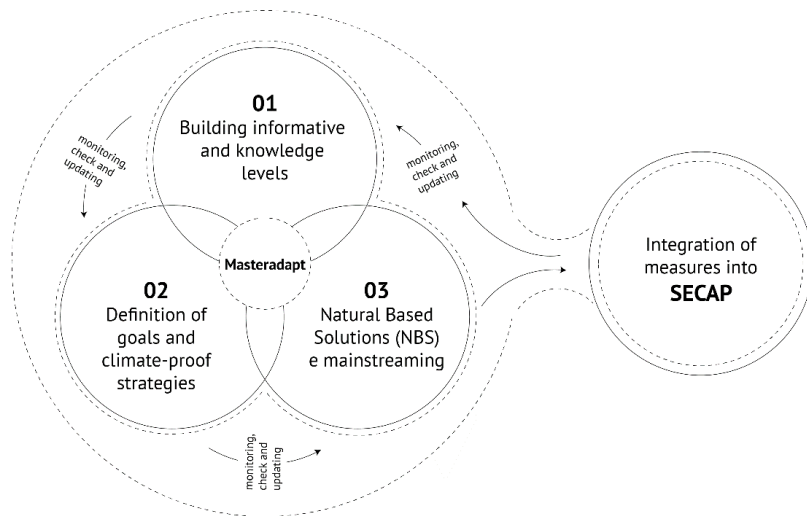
01
Building informative and knowledge levels

monitoring, check and updating

monitoring, check and updating

Masteradapt

02
Definition of goals and climate-proof strategies

03
Natural Based Solutions (NBS) e mainstreaming

monitoring, check and updating

Integration of measures into
SECAP